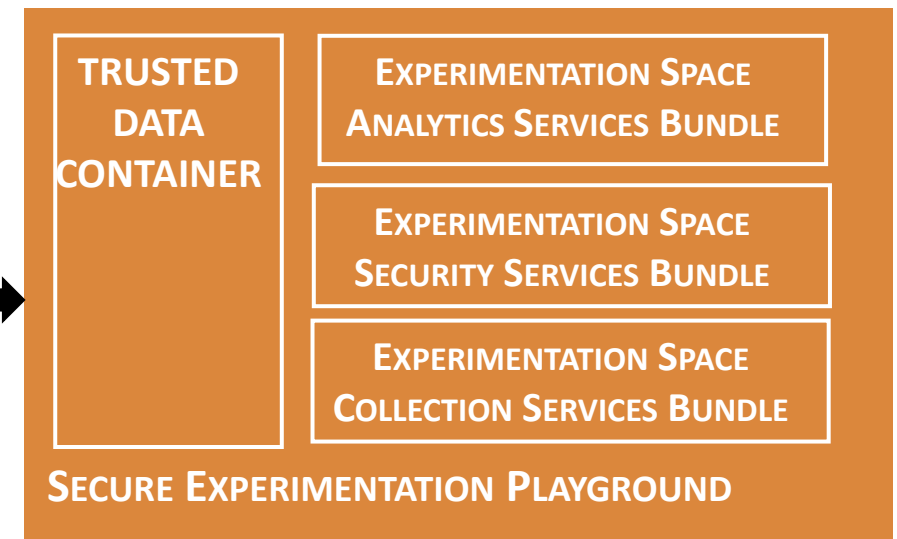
TRUSTED DATA CONTAINER

EXPERIMENTATION SPACE ANALYTICS SERVICES BUNDLE

EXPERIMENTATION SPACE SECURITY SERVICES BUNDLE

EXPERIMENTATION SPACE COLLECTION SERVICES BUNDLE

SECURE EXPERIMENTATION PLAYGROUND